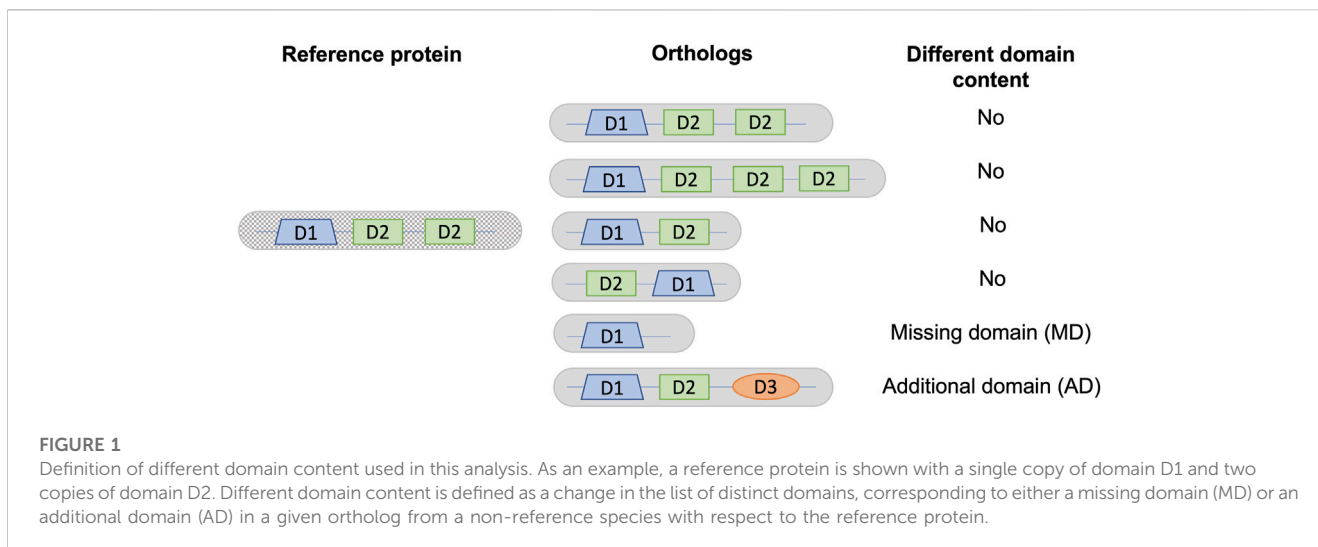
Reference protein

Orthologs

Different domain content

D1 D2 D2

No

D1 D2 D2 D2

No

D1 D2 D2

D1 D2

No

D2 D1

No

D1

Missing domain (MD)

D1 D2 D3

Additional domain (AD)

FIGURE 1
Definition of different domain content used in this analysis. As an example, a reference protein is shown with a single copy of domain D1 and two copies of domain D2. Different domain content is defined as a change in the list of distinct domains, corresponding to either a missing domain (MD) or an additional domain (AD) in a given ortholog from a non-reference species with respect to the reference protein.